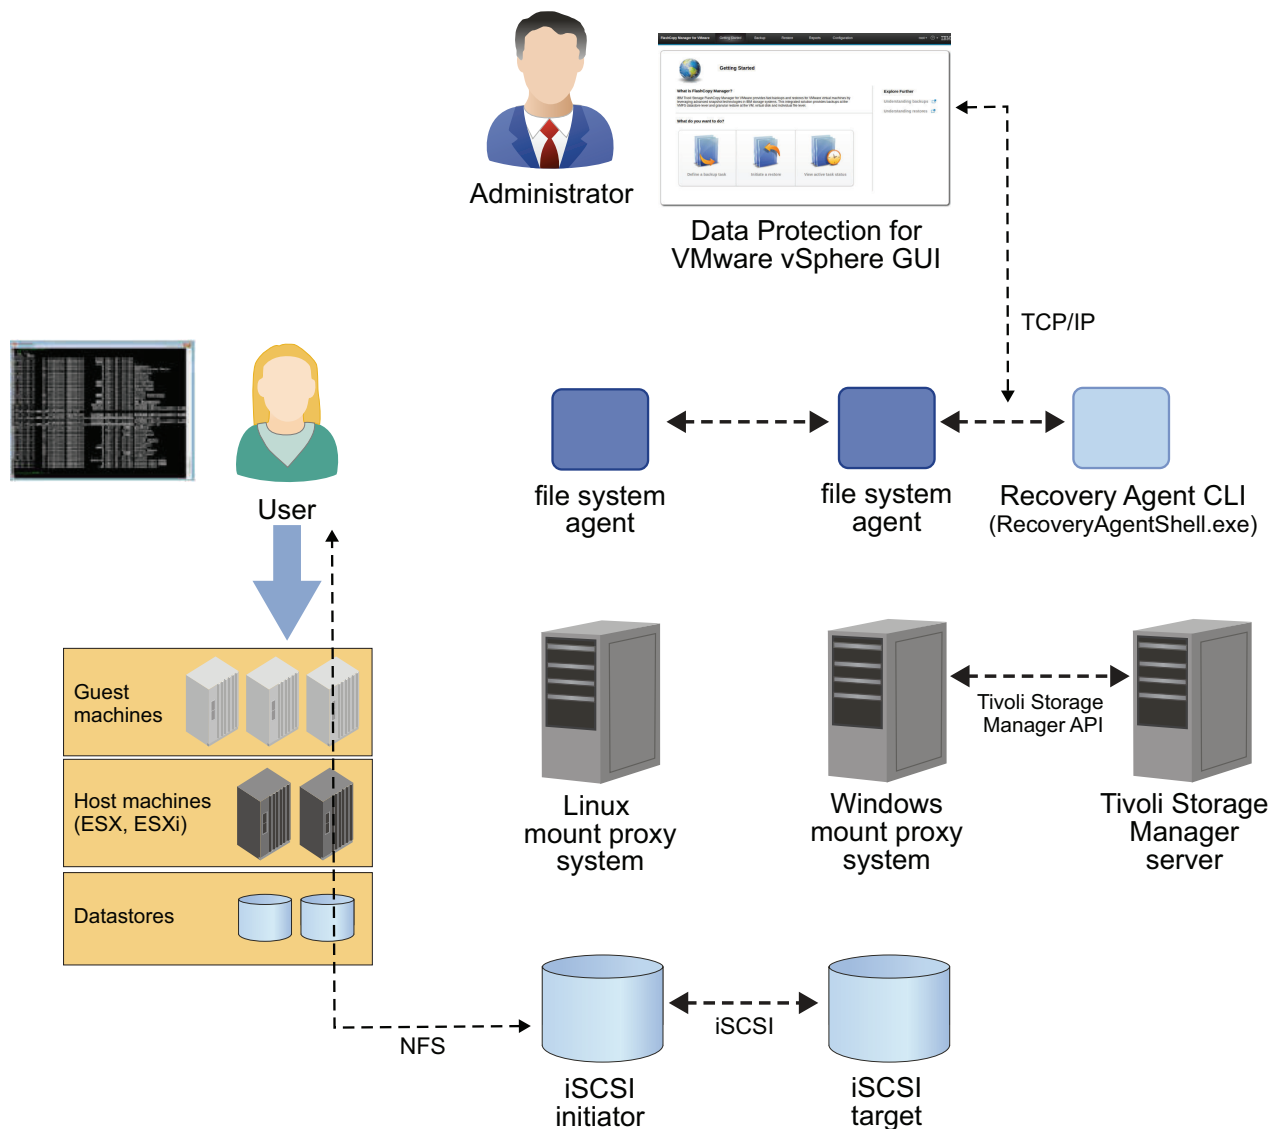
Administrator

Data Protection for VMware vSphere GUI

TCP/IP

User

file system agent

file system agent

Recovery Agent CLI (RecoveryAgentShell.exe)

Guest machines

Host machines (ESX, ESXi)

Datastores

Linux mount proxy system

Windows mount proxy system

Tivoli Storage Manager API

Tivoli Storage Manager server

NFS

iSCSI

iSCSI initiator

iSCSI target